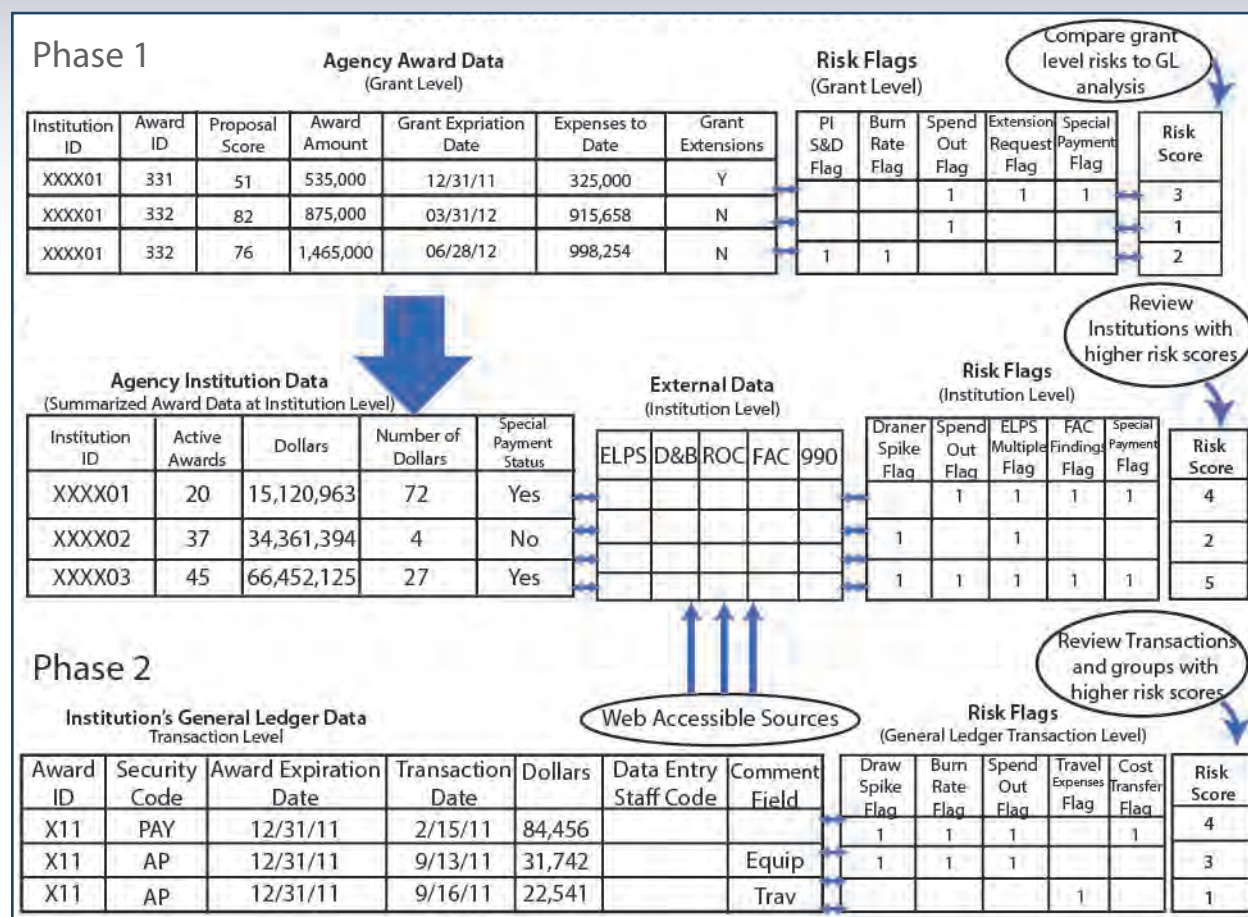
Phase 1

Agency Award Data
(Grant Level)

| Institution ID | Award ID | Proposal Score | Award Amount | Grant Expiration Date | Expenses to Date | Grant Extensions |
|---|---|---|---|---|---|---|
| XXXX01 | 331 | 51 | 535,000 | 12/31/11 | 325,000 | Y |
| XXXX01 | 332 | 82 | 875,000 | 03/31/12 | 915,658 | N |
| XXXX01 | 332 | 76 | 1,465,000 | 06/28/12 | 998,254 | N |

Risk Flags
(Grant Level)

| PI S&D Flag | Burn Rate Flag | Spend Out Flag | Extension Request Flag | Special Payment Flag |
|---|---|---|---|---|
| | | 1 | 1 | 1 |
| | | 1 | | |
| 1 | 1 | | | |

Compare grant level risks to GL analysis

| Risk Score |
|---|
| 3 |
| 1 |
| 2 |

Review Institutions with higher risk scores

Agency Institution Data
(Summarized Award Data at Institution Level)

| Institution ID | Active Awards | Dollars | Number of Dollars | Special Payment Status |
|---|---|---|---|---|
| XXXX01 | 20 | 15,120,963 | 72 | Yes |
| XXXX02 | 37 | 34,361,394 | 4 | No |
| XXXX03 | 45 | 66,452,125 | 27 | Yes |

External Data
(Institution Level)

| ELPS | D&B | ROC | FAC | 990 |
|---|---|---|---|---|
| | | | | |
| | | | | |
| | | | | |

Risk Flags
(Institution Level)

| Draner Spike Flag | Spend Out Flag | ELPS Multiple Flag | FAC Findings Flag | Special Payment Flag |
|---|---|---|---|---|
| | 1 | 1 | 1 | 1 |
| 1 | | 1 | | |
| 1 | 1 | 1 | 1 | 1 |

| Risk Score |
|---|
| 4 |
| 2 |
| 5 |

Web Accessible Sources

Phase 2

Institution's General Ledger Data
Transaction Level

| Award ID | Security Code | Award Expiration Date | Transaction Date | Dollars | Data Entry Staff Code | Comment Field |
|---|---|---|---|---|---|---|
| X11 | PAY | 12/31/11 | 2/15/11 | 84,456 | | |
| X11 | AP | 12/31/11 | 9/13/11 | 31,742 | | Equip |
| X11 | AP | 12/31/11 | 9/16/11 | 22,541 | | Trav |

Review Transactions and groups with higher risk scores

Risk Flags
(General Ledger Transaction Level)

| Draw Spike Flag | Burn Rate Flag | Spend Out Flag | Travel Expenses Flag | Cost Transfer Flag |
|---|---|---|---|---|
| 1 | 1 | 1 | | 1 |
| 1 | 1 | 1 | | |
| | | | 1 | |

| Risk Score |
|---|
| 4 |
| 3 |
| 1 |